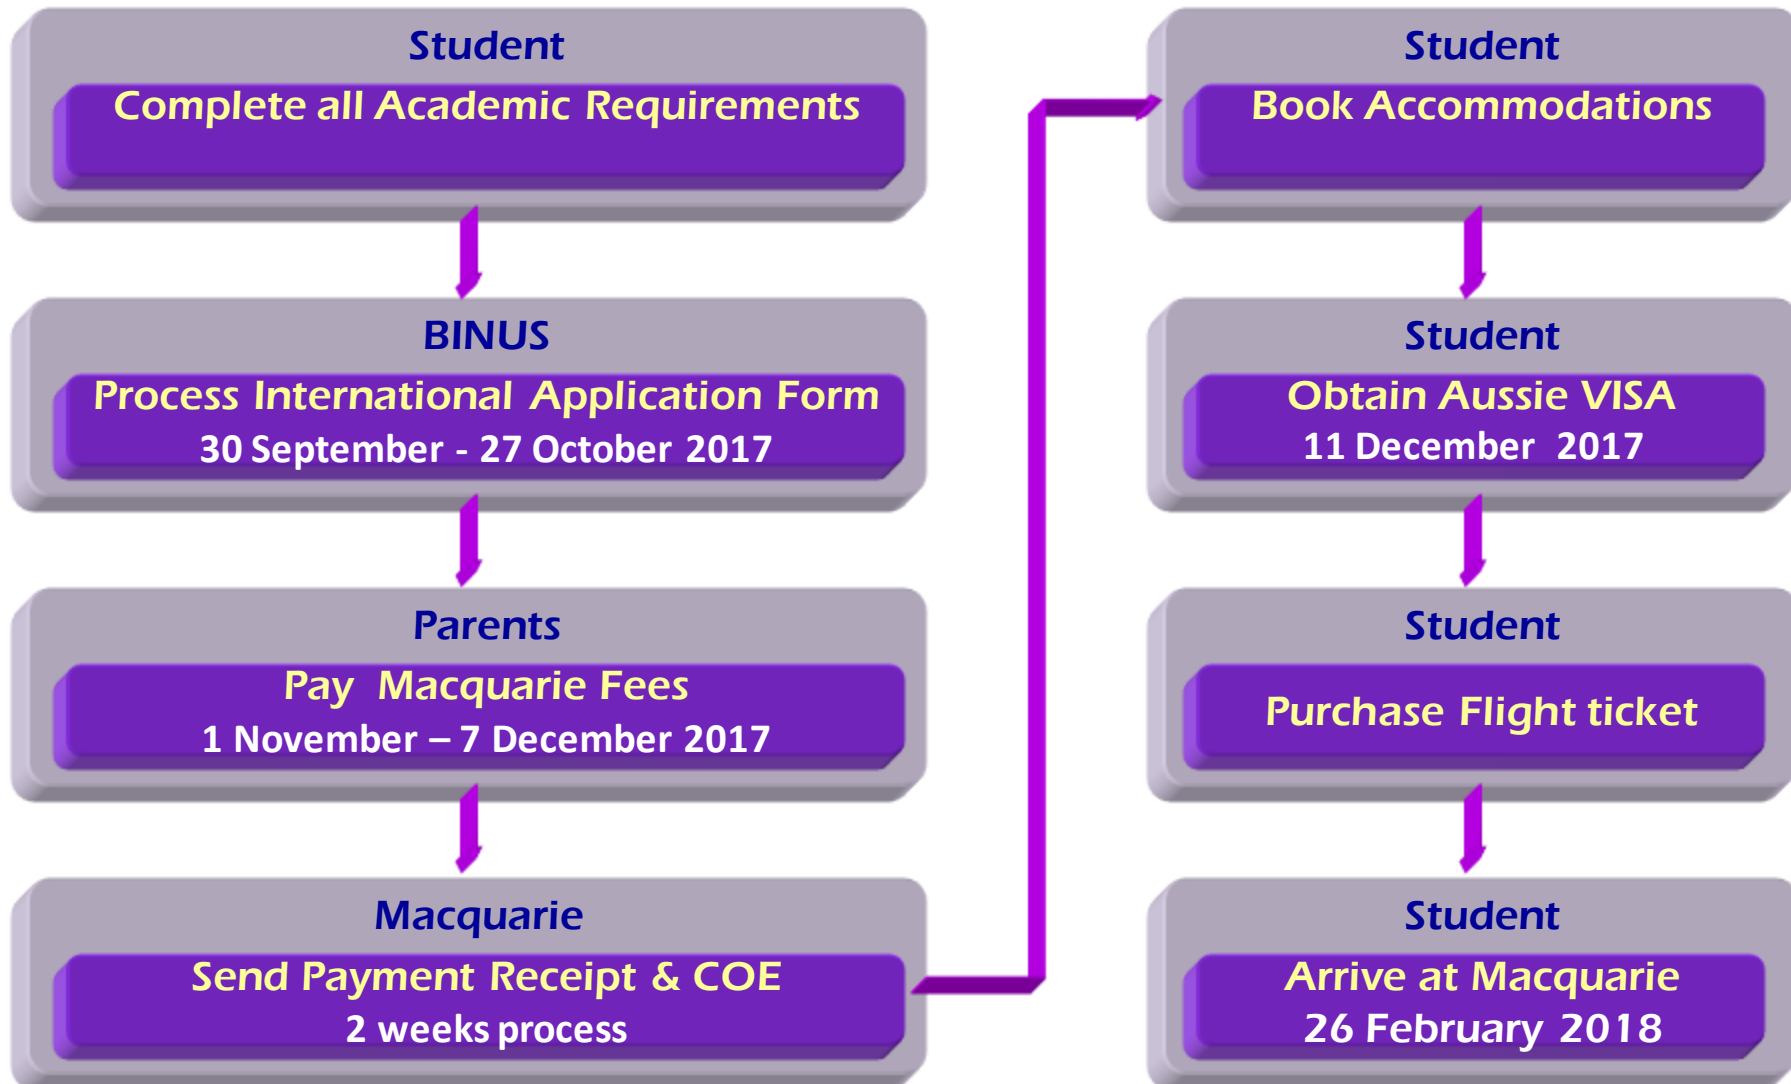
Student
Complete all Academic Requirements

BINUS
Process International Application Form
30 September - 27 October 2017

Parents
Pay Macquarie Fees
1 November – 7 December 2017

Macquarie
Send Payment Receipt & COE
2 weeks process

Student
Book Accommodations

Student
Obtain Aussie VISA
11 December 2017

Student
Purchase Flight ticket

Student
Arrive at Macquarie
26 February 2018